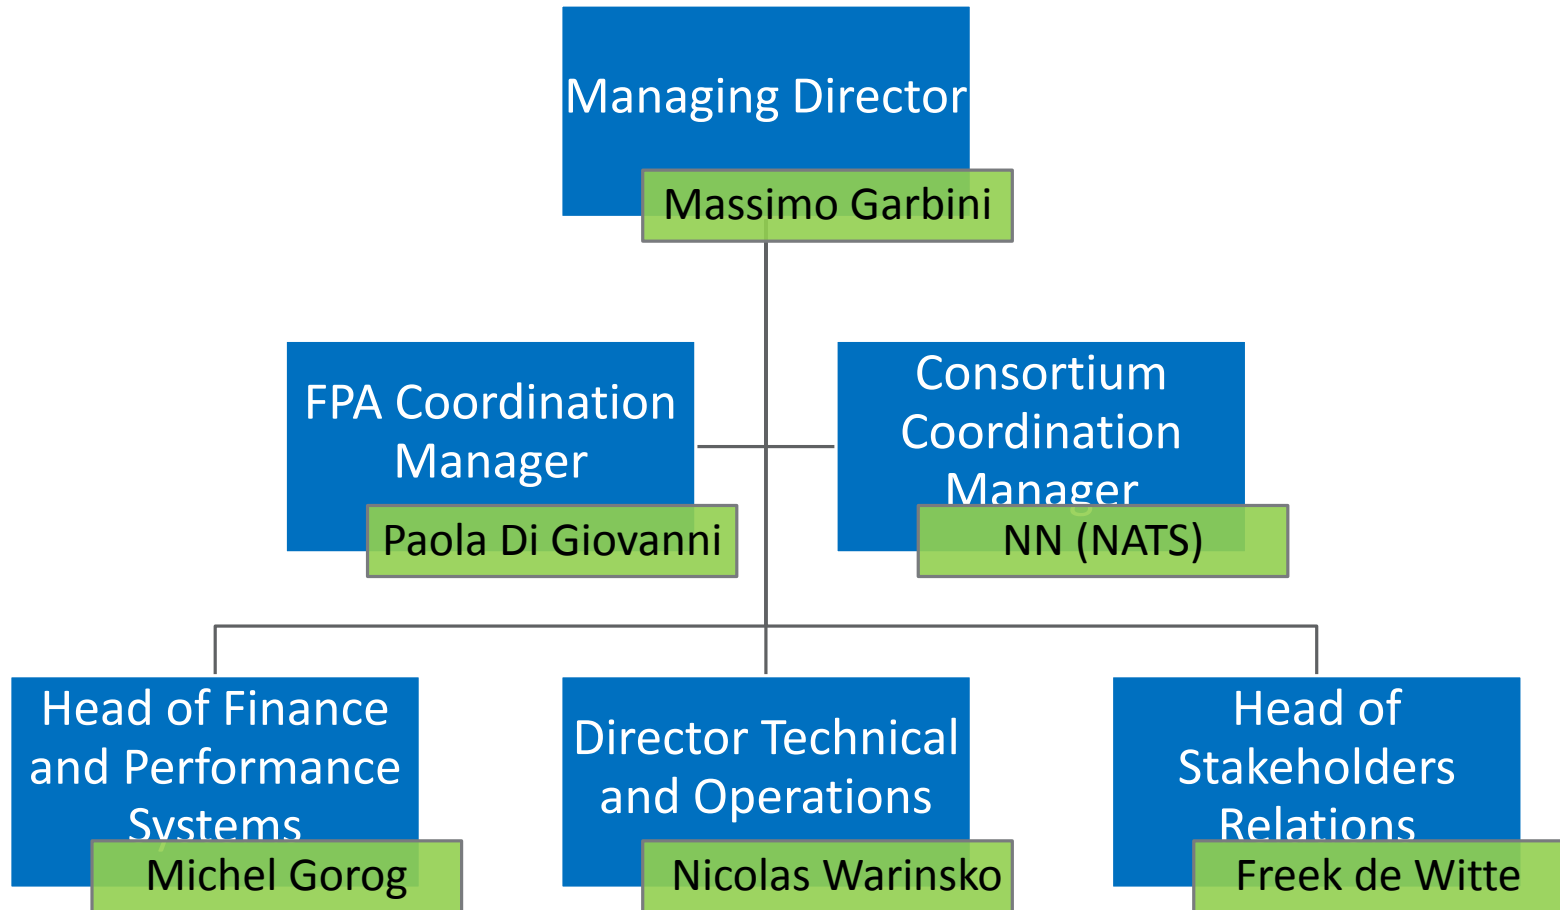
Managing Director
Massimo Garbini

FPA Coordination Manager
Paola Di Giovanni

Consortium Coordination Manager
NN (NATS)

Head of Finance and Performance Systems
Michel Gorog

Director Technical and Operations
Nicolas Warinsko

Head of Stakeholders Relations
Freek de Witte